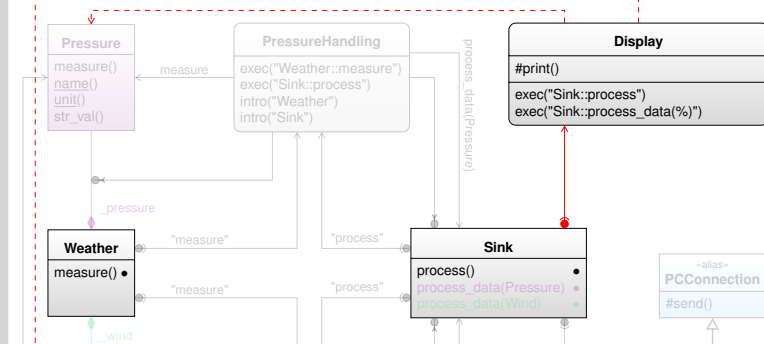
Pressure
measure()
name()
unit()
str_val()

measure

PressureHandling
exec("Weather::measure")
exec("Sink::process")
intro("Weather")
intro("Sink")

process_data(Pressure)

Display
#print()
exec("Sink::process")
exec("Sink::process_data(%)")

_pressure

Weather
measure()

"measure"

"process"

Sink
process()
process_data(Pressure)
process_data(Wind)

«alias»
PCConnection
#send()

"measure"

"process"

_wind